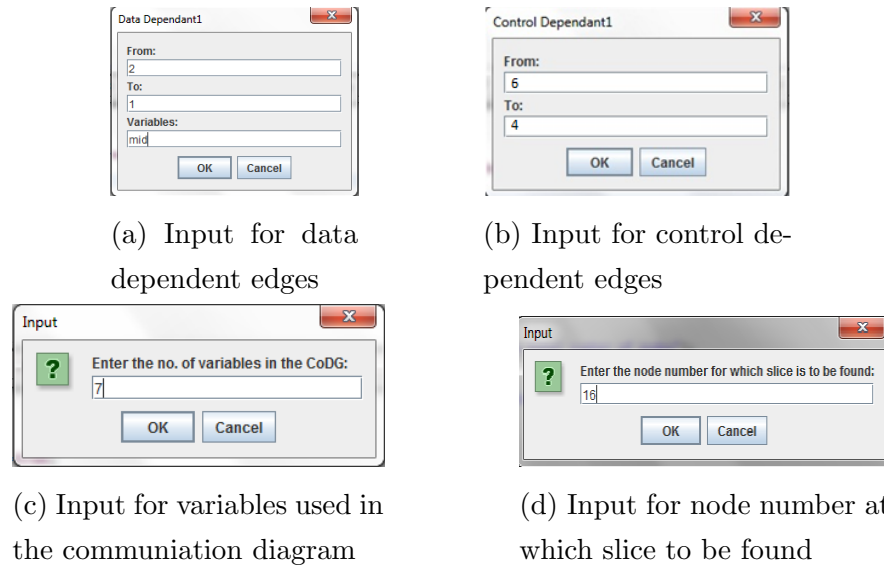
Data Dependant1

From:

2

To:

1

Variables:

mid

OK Cancel

(a) Input for data dependent edges

Control Dependant1

From:

6

To:

4

OK Cancel

(b) Input for control dependent edges

Input

?

Enter the no. of variables in the CoDG:

7

OK Cancel

(c) Input for variables used in the communiation diagram

Input

?

Enter the node number for which slice is to be found:

16

OK Cancel

(d) Input for node number at which slice to be found